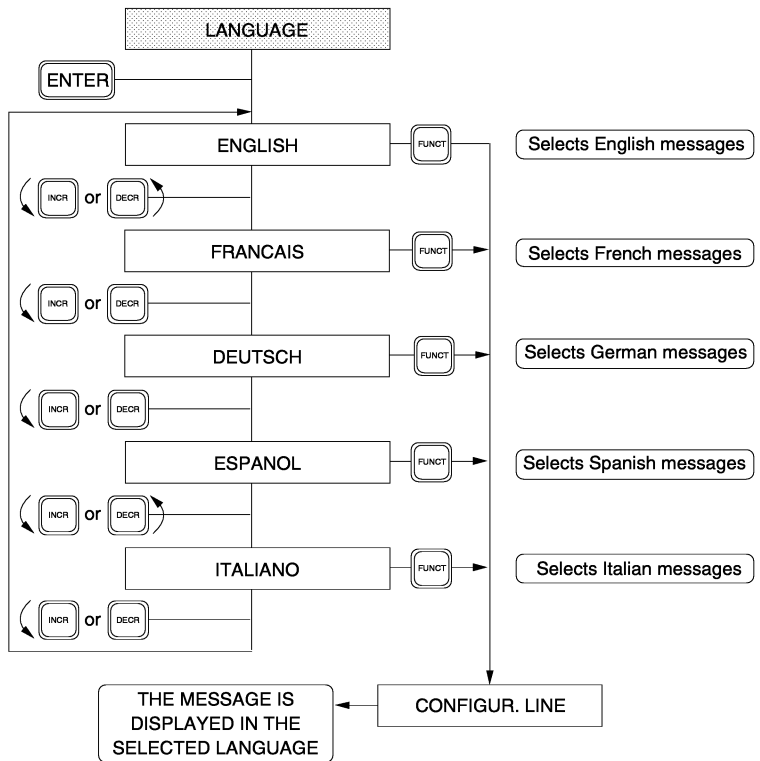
LANGUAGE

ENTER

ENGLISH
FUNCT
Selects English messages

INCR or DECR

FRANCAIS
FUNCT
Selects French messages

INCR or DECR

DEUTSCH
FUNCT
Selects German messages

INCR or DECR

ESPANOL
FUNCT
Selects Spanish messages

INCR or DECR

ITALIANO
FUNCT
Selects Italian messages

INCR or DECR

THE MESSAGE IS DISPLAYED IN THE SELECTED LANGUAGE

CONFIGUR. LINE